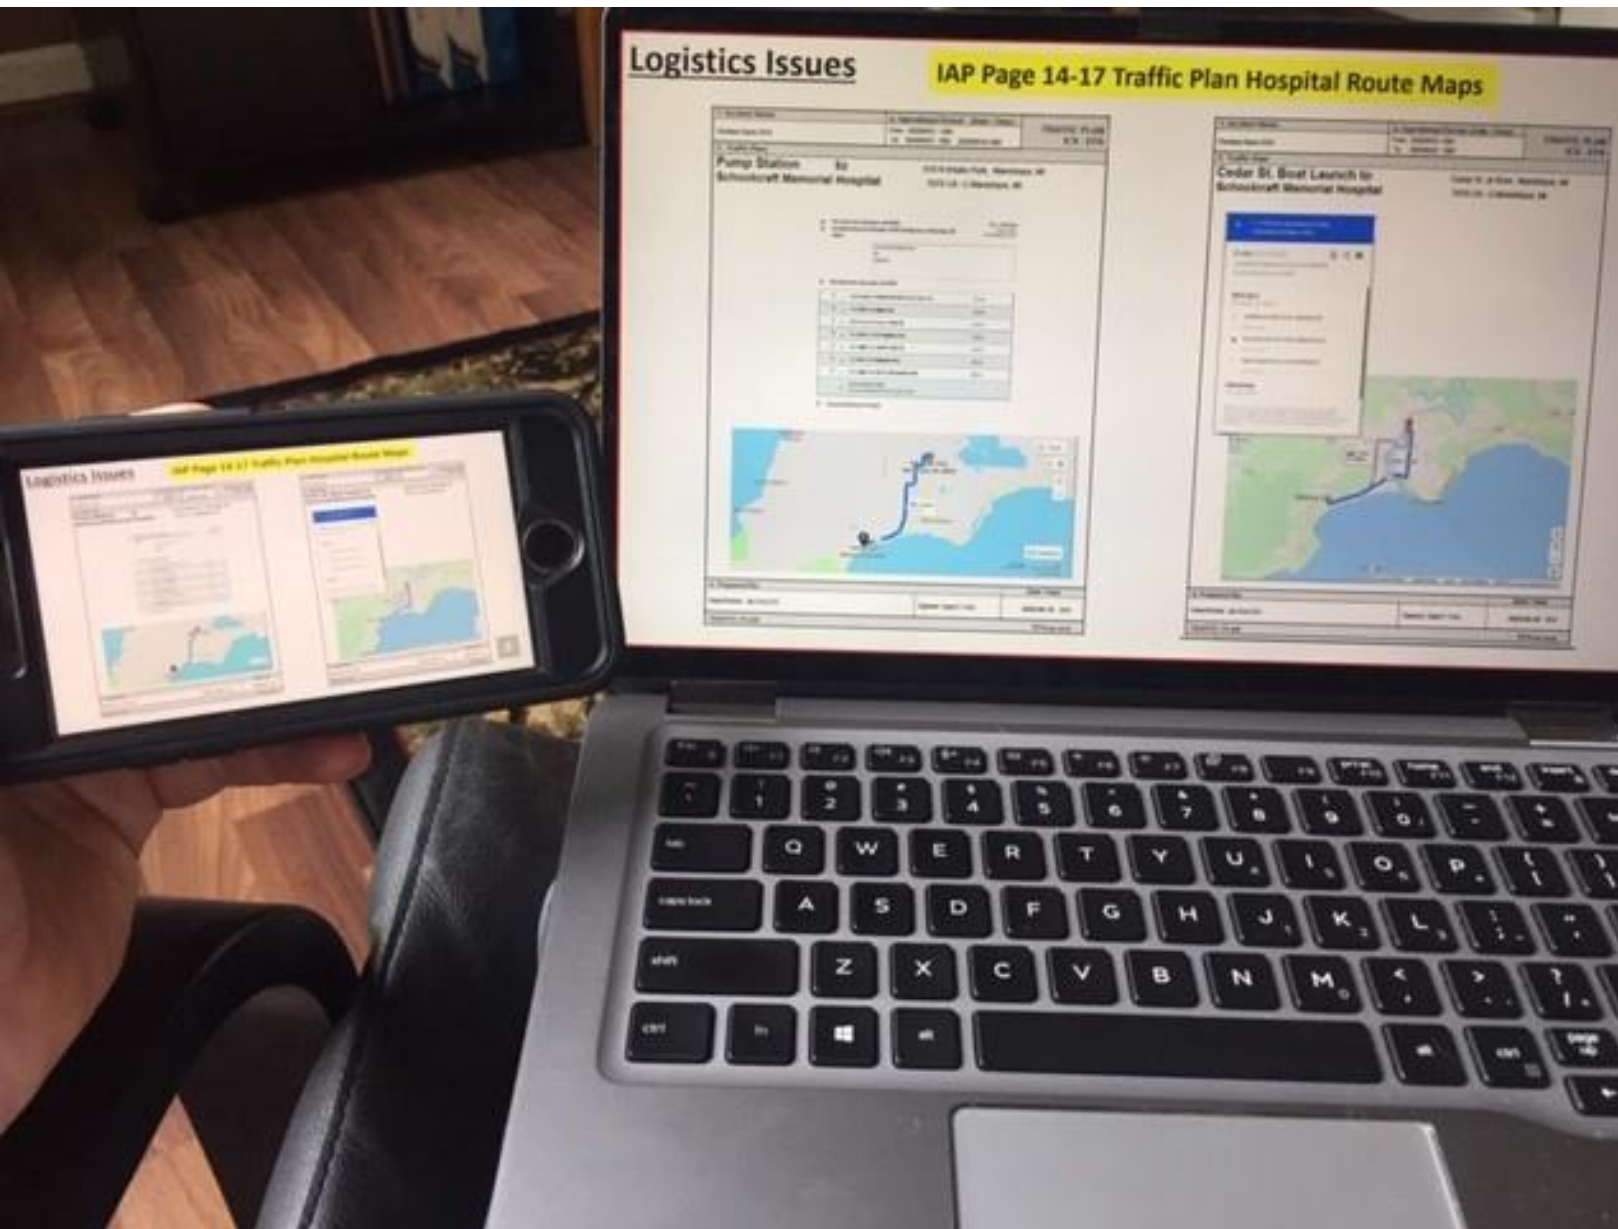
Logistics Issues

IAP Page 14-17 Traffic Plan Hospital Route Maps

TRAFFIC PLAN
ICS 205

Pump Station to Schoolcraft Memorial Hospital

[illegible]

Cedar St. Boat Launch to Schoolcraft Memorial Hospital

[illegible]

Logistics Issues

IAP Page 14-17 Traffic Plan Hospital Route Maps

esc
1 2 3 4 5 6 7 8 9 0
tab Q W E R T Y U I O P
caps lock A S D F G H J K L
shift Z X C V B N M
ctrl fn alt alt ctrl
page up